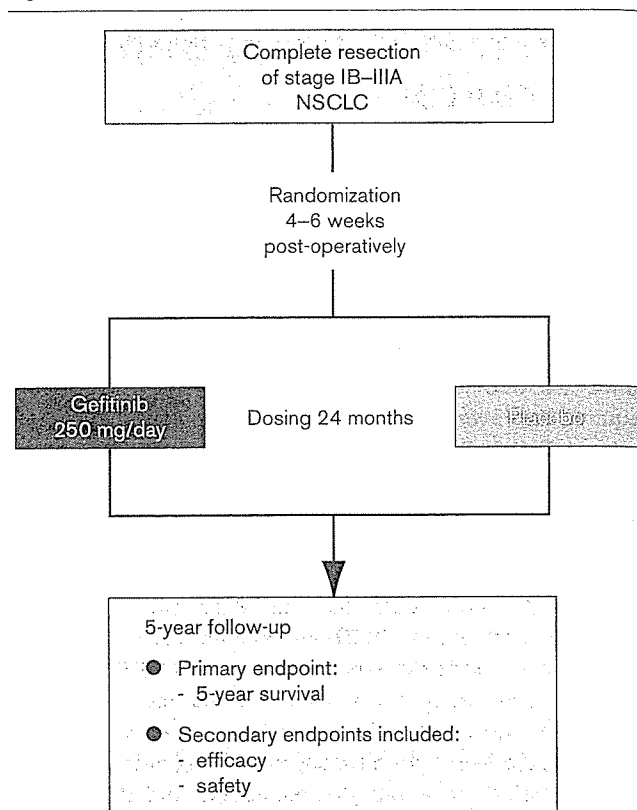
Complete resection of stage IB–IIIA NSCLC

Randomization 4–6 weeks post-operatively

Gefitinib 250 mg/day

Dosing 24 months

Placebo

5-year follow-up

Primary endpoint:
- 5-year survival

Secondary endpoints included:
- efficacy
- safety